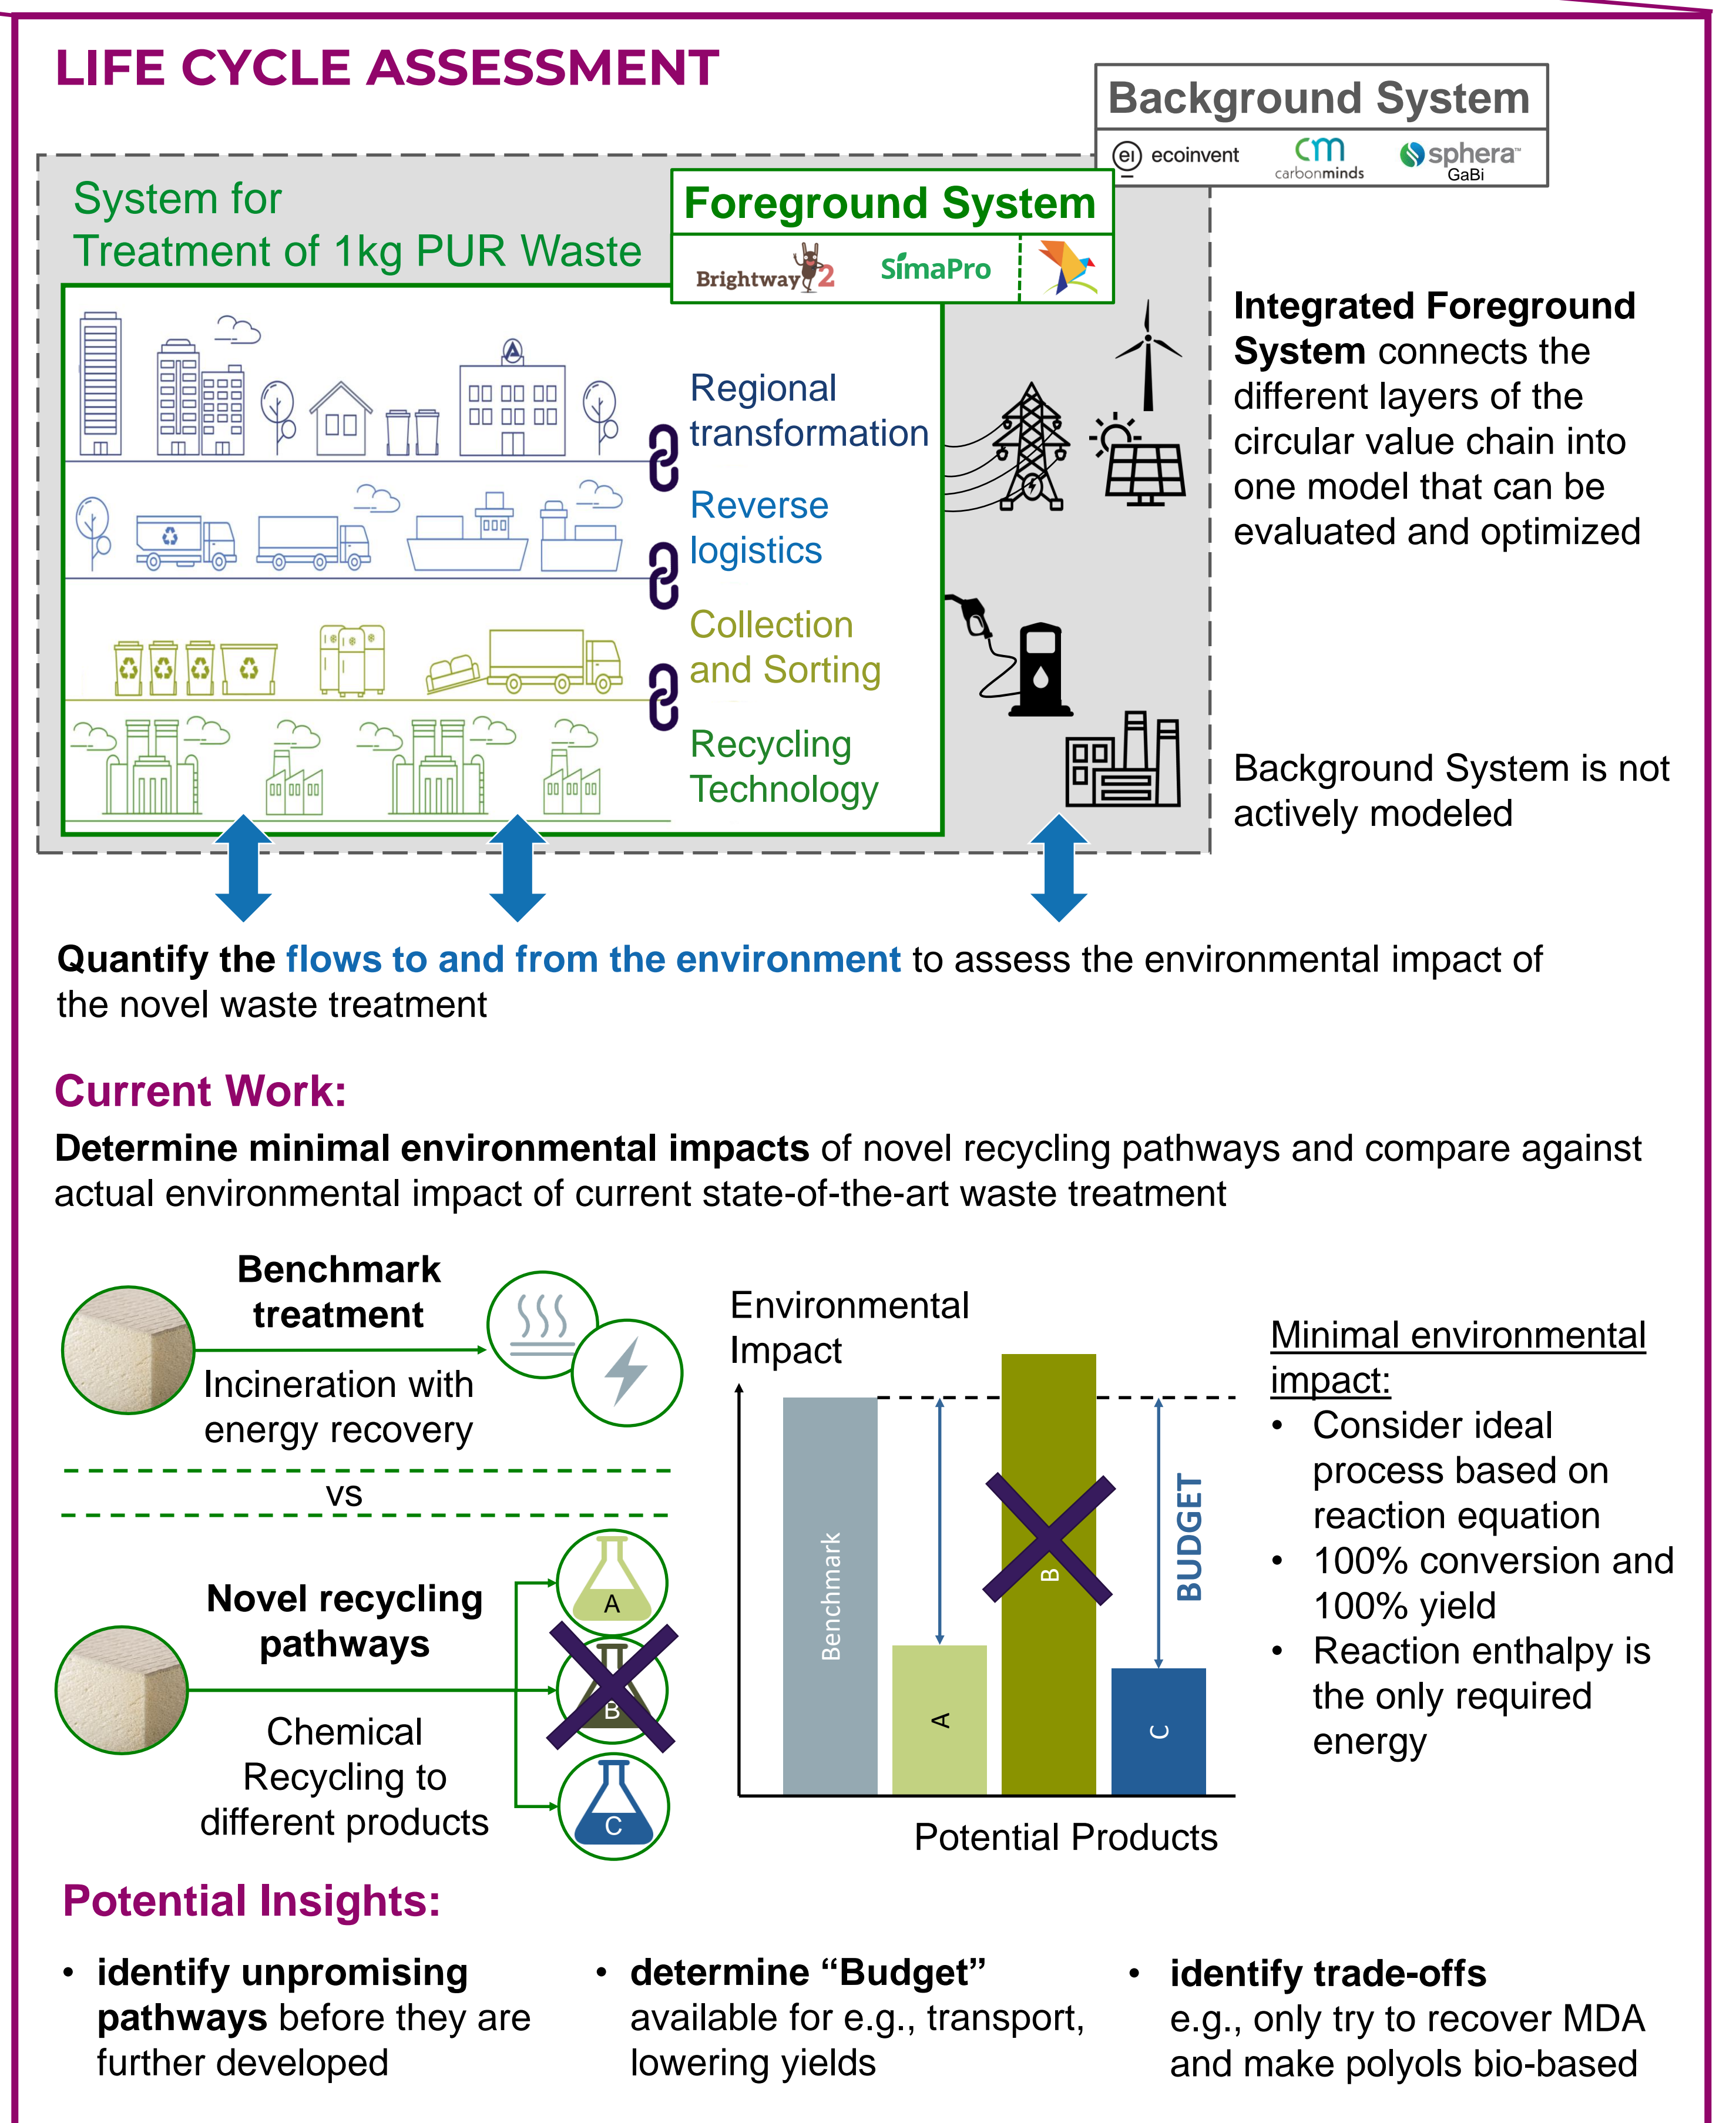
LIFE CYCLE ASSESSMENT

Background System

ecoinvent cm carbonminds sphera GaBi

System for Treatment of 1kg PUR Waste

Foreground System

Brightway2 SimaPro

Regional transformation

Reverse logistics

Collection and Sorting

Recycling Technology

**Integrated Foreground System** connects the different layers of the circular value chain into one model that can be evaluated and optimized

Background System is not actively modeled

**Quantify the flows to and from the environment** to assess the environmental impact of the novel waste treatment

Current Work:

**Determine minimal environmental impacts** of novel recycling pathways and compare against actual environmental impact of current state-of-the-art waste treatment

**Benchmark treatment**

Incineration with energy recovery

vs

**Novel recycling pathways**

Chemical Recycling to different products

A

B

C

Environmental Impact

Benchmark

A

B

C

BUDGET

Potential Products

Minimal environmental impact:
- Consider ideal process based on reaction equation
- 100% conversion and 100% yield
- Reaction enthalpy is the only required energy

Potential Insights:

- **identify unpromising pathways** before they are further developed
- **determine “Budget”** available for e.g., transport, lowering yields
- **identify trade-offs** e.g., only try to recover MDA and make polyols bio-based